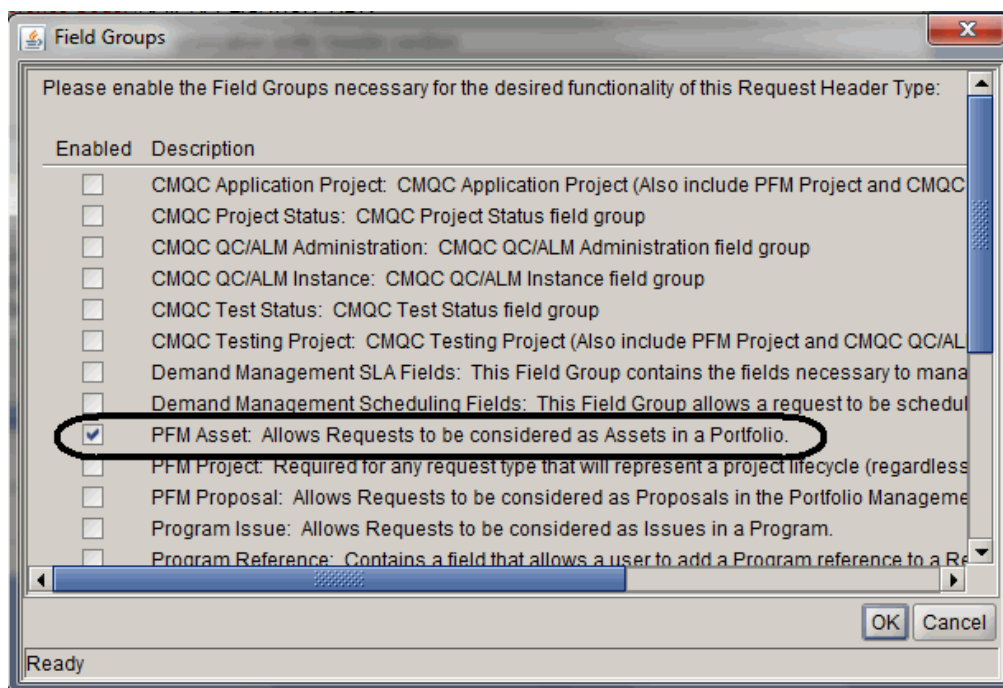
Field Groups

Please enable the Field Groups necessary for the desired functionality of this Request Header Type:

| Enabled | Description |
|---|---|
| ☐ | CMQC Application Project: CMQC Application Project (Also include PFM Project and CMQC |
| ☐ | CMQC Project Status: CMQC Project Status field group |
| ☐ | CMQC QC/ALM Administration: CMQC QC/ALM Administration field group |
| ☐ | CMQC QC/ALM Instance: CMQC QC/ALM Instance field group |
| ☐ | CMQC Test Status: CMQC Test Status field group |
| ☐ | CMQC Testing Project: CMQC Testing Project (Also include PFM Project and CMQC QC/AL |
| ☐ | Demand Management SLA Fields: This Field Group contains the fields necessary to mana |
| ☐ | Demand Management Scheduling Fields: This Field Group allows a request to be schedul |
| ☑ | PFM Asset: Allows Requests to be considered as Assets in a Portfolio. |
| ☐ | PFM Project: Required for any request type that will represent a project lifecycle (regardless |
| ☐ | PFM Proposal: Allows Requests to be considered as Proposals in the Portfolio Manageme |
| ☐ | Program Issue: Allows Requests to be considered as Issues in a Program. |
| ☐ | Program Reference: Contains a field that allows a user to add a Program reference to a Re |

OK Cancel

Ready